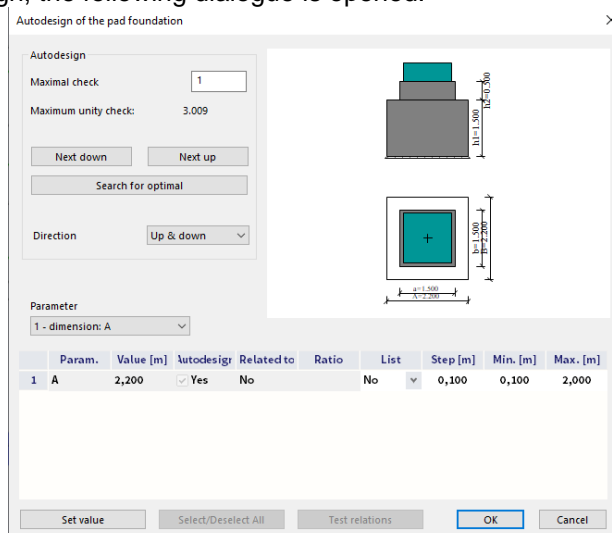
gn, the following dialogue is opened.

Autodesign of the pad foundation

Autodesign

Maximal check 1

Maximum unity check: 3.009

Next down

Next up

Search for optimal

Direction Up & down

h2=0.300

h1=1.500

b=1.500

B=2.200

a=1.500

A=2.200

Parameter

1 - dimension: A

| | Param. | Value [m] | Autodesign | Related to | Ratio | List | Step [m] | Min. [m] | Max. [m] |
|---|---|---|---|---|---|---|---|---|---|
| 1 | A | 2,200 | Yes | No | | No | 0,100 | 0,100 | 2,000 |

Set value

Select/Deselect All

Test relations

OK

Cancel